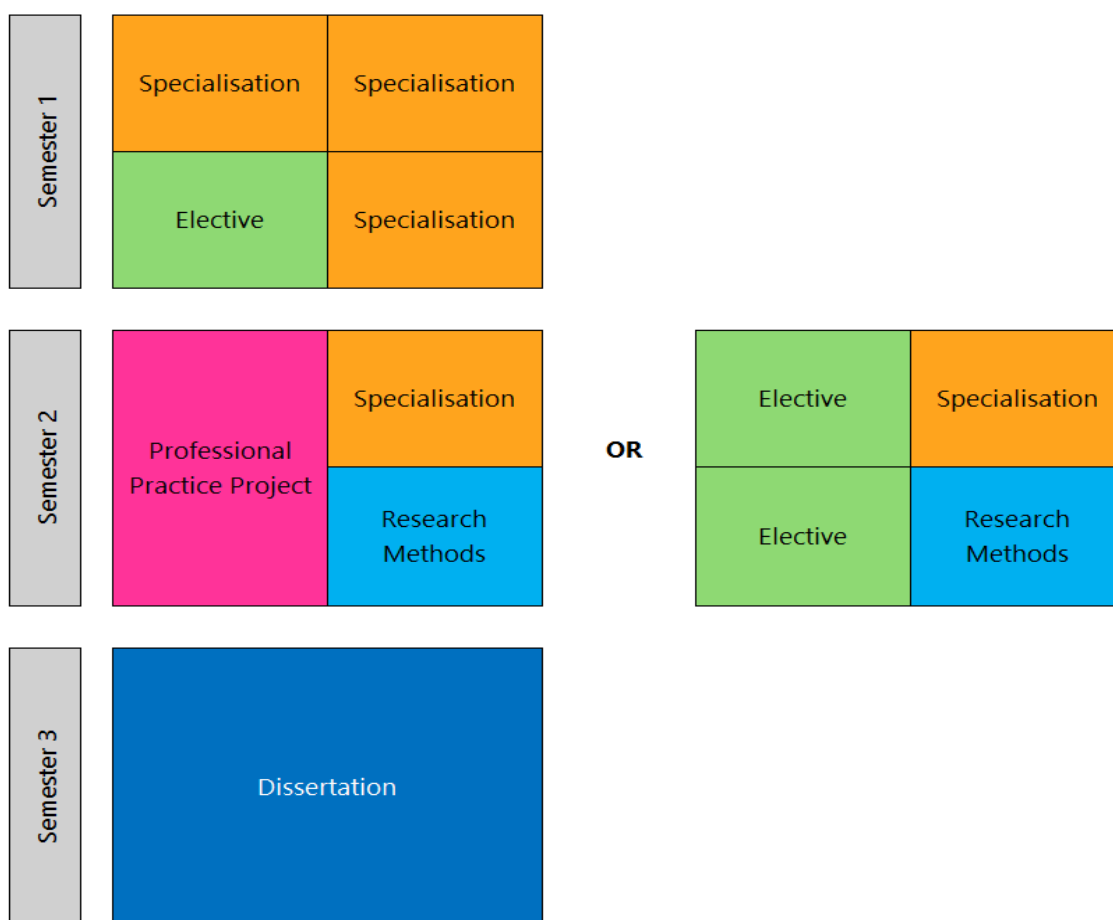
Semester 1

Specialisation

Specialisation

Elective

Specialisation

Semester 2

Professional Practice Project

Specialisation

Research Methods

OR

Elective

Specialisation

Elective

Research Methods

Semester 3

Dissertation